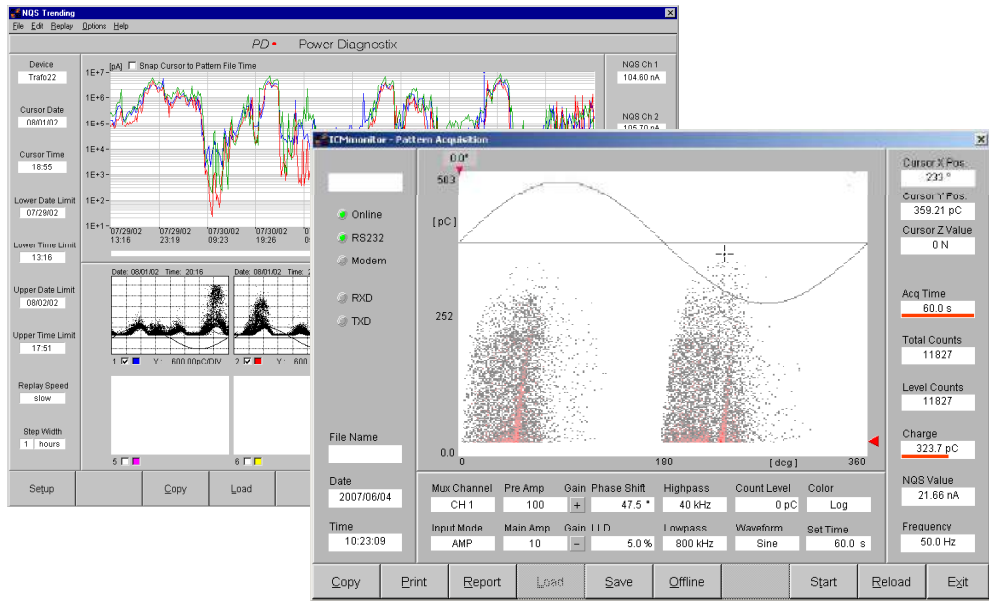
NQS Trending
File Edit Replay Options Help
PD Power Diagnostix

Device
Trafo22
Cursor Date
08/01/02
Cursor Time
18:55
Lower Date Limit
07/29/02
Lower Time Limit
13:16
Upper Date Limit
08/02/02
Upper Time Limit
17:51
Replay Speed
slow
Step Width
1 hours

[pA] Snap Cursor to Pattern File Time
1E+7
1E+6
1E+5
1E+4
1E+3
1E+2
1E+1
07/29/02 13:16
07/29/02 23:19
07/30/02 09:23
07/30/02 19:26

Date: 08/01/02 Time: 20:16
Date: 08/01/02 Time:
1 Y: 600.00pC/DIV
2 Y: 600
5
6

NQS Ch 1
104.60 nA
NQS Ch 2
105.70 nA

Setup
Copy
Load

ICMmonitor - Pattern Acquisition

0.0°
503
[pC]
252
0.0
0
180
[deg]
360

Online
RS232
Modem
RXD
TXD

File Name
Date
2007/06/04
Time
10:23:09

Cursor X Pos.
233 °
Cursor Y Pos.
359.21 pC
Cursor Z Value
0 N
Acq Time
60.0 s
Total Counts
11827
Level Counts
11827
Charge
323.7 pC
NQS Value
21.66 nA
Frequency
50.0 Hz

| Mux Channel | Pre Amp | Gain | Phase Shift | Highpass | Count Level | Color |
|---|---|---|---|---|---|---|
| CH 1 | 100 | + | 47.5 ° | 40 kHz | 0 pC | Log |
| Input Mode | Main Amp | Gain | LLD | Lowpass | Waveform | Set Time |
| AMP | 10 | − | 5.0 % | 800 kHz | Sine | 60.0 s |

Copy
Print
Report
Load
Save
Offline
Start
Reload
Exit